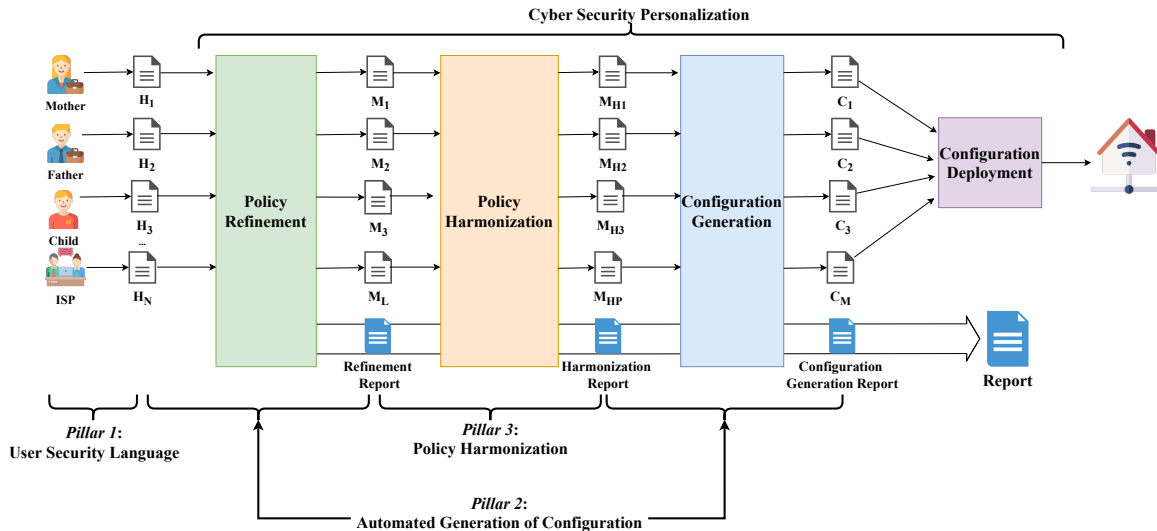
Cyber Security Personalization

Mother
Father
Child
ISP

$H_1$
$H_2$
$H_3$
...
$H_N$

Policy Refinement

$M_1$
$M_2$
$M_3$
$M_L$

Policy Harmonization

$M_{H1}$
$M_{H2}$
$M_{H3}$
$M_{HP}$

Configuration Generation

$C_1$
$C_2$
$C_3$
$C_M$

Configuration Deployment

Refinement Report
Harmonization Report
Configuration Generation Report
Report

*Pillar 1*:
User Security Language

*Pillar 3*:
Policy Harmonization

*Pillar 2*:
Automated Generation of Configuration